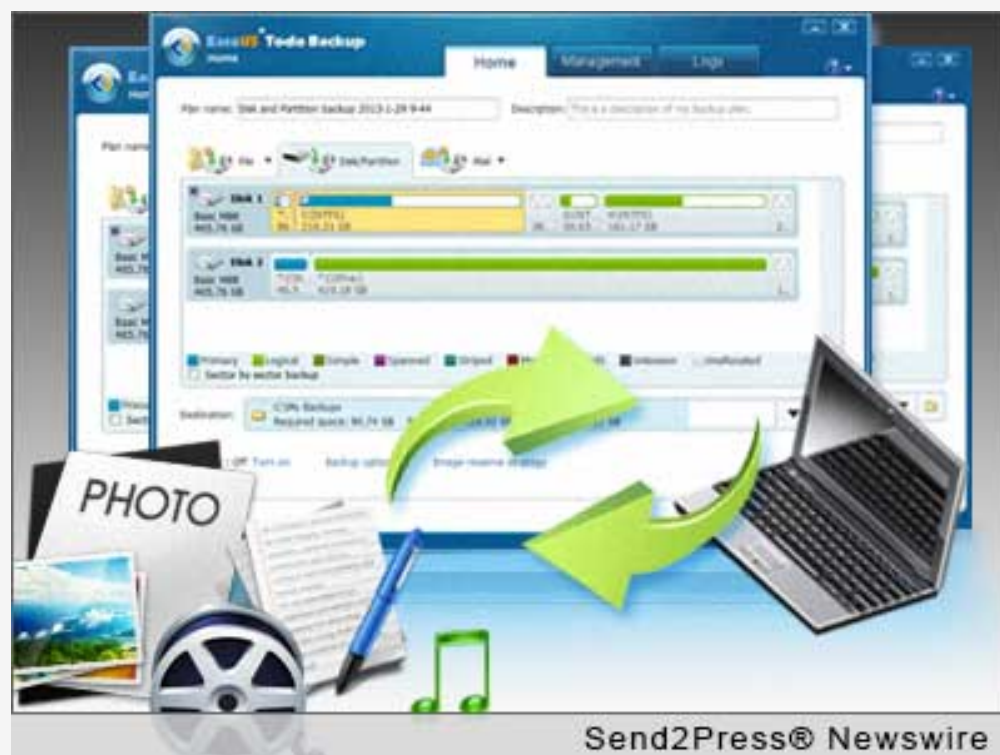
EaseUS Todo Backup
Home

Home
Management
Logs

Plan name: Disk and Partition backup 2013-1-29 9:44
Description: This is a description of my backup plan.

File
Disk/Partition
Mail

Disk 1
Basic MBR
465.76 GB
C:(NTFS)
216.21 GB
E:(NT)
30.63
F:(NTFS)
161.17 GB

Disk 2
Basic MBR
465.76 GB
*:(OTH)
40.5
*:(Other)
425.18 GB

Primary
Logical
Simple
Spanned
Striped
Unknown
Unallocated
Sector by sector backup

Destination:
C:\My Backup
Required space: 90.74 GB

Turn on
Backup options
Image reserve strategy

PHOTO

Send2Press® Newswire